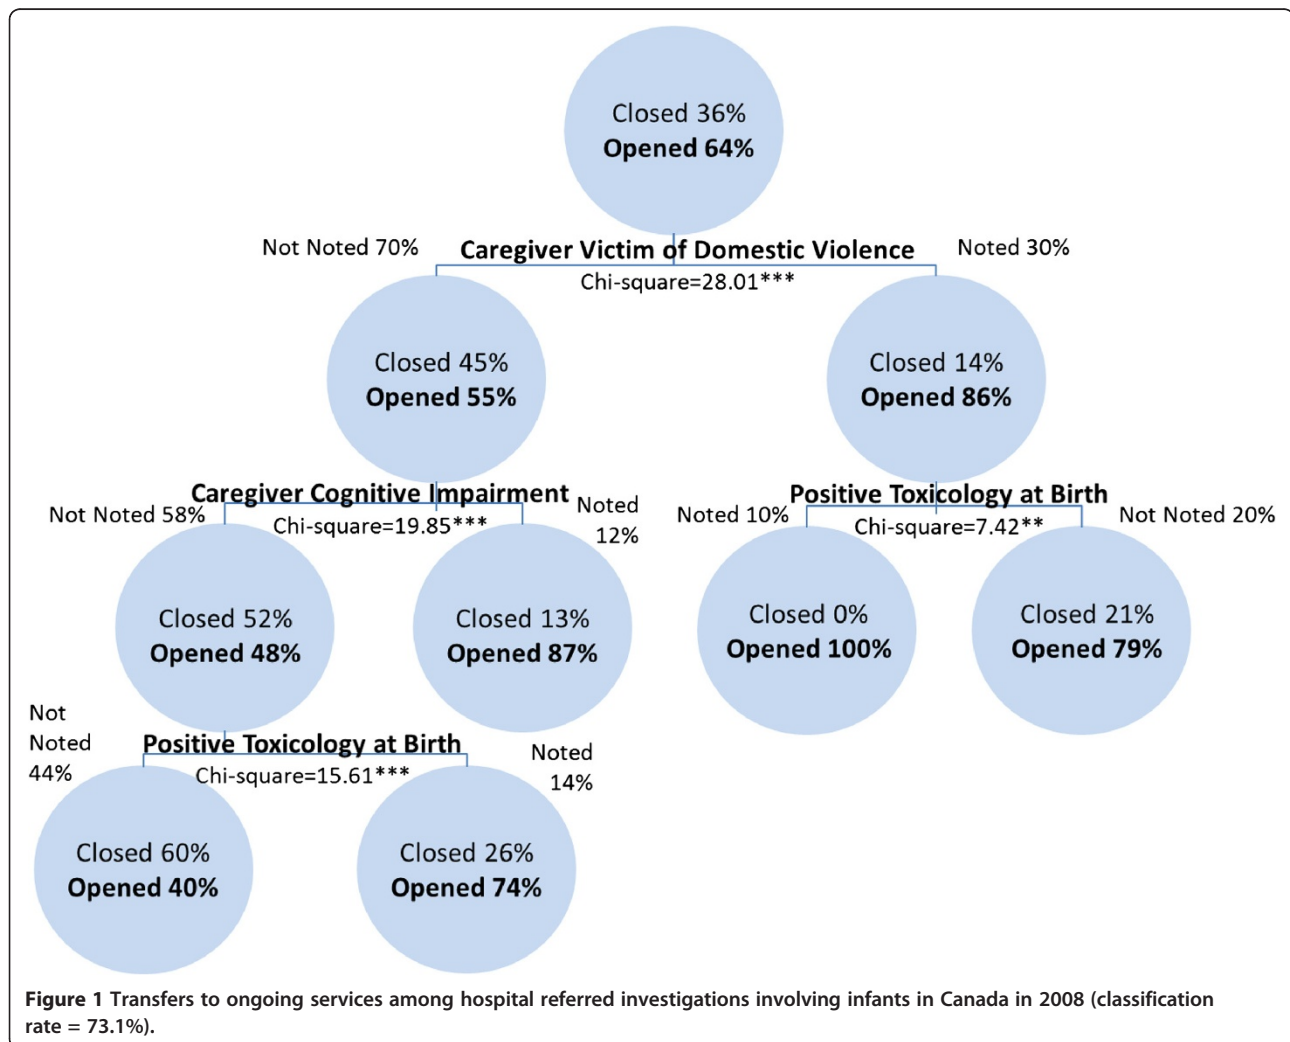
Closed 36%
Opened 64%

Not Noted 70%
Caregiver Victim of Domestic Violence
Noted 30%
Chi-square=28.01***

Closed 45%
Opened 55%

Closed 14%
Opened 86%

Not Noted 58%
Caregiver Cognitive Impairment
Chi-square=19.85***
Noted 12%

Noted 10%
Positive Toxicology at Birth
Chi-square=7.42**
Not Noted 20%

Closed 52%
Opened 48%

Closed 13%
Opened 87%

Closed 0%
Opened 100%

Closed 21%
Opened 79%

Not Noted 44%
Positive Toxicology at Birth
Chi-square=15.61***
Noted 14%

Closed 60%
Opened 40%

Closed 26%
Opened 74%

**Figure 1** Transfers to ongoing services among hospital referred investigations involving infants in Canada in 2008 (classification rate = 73.1%).